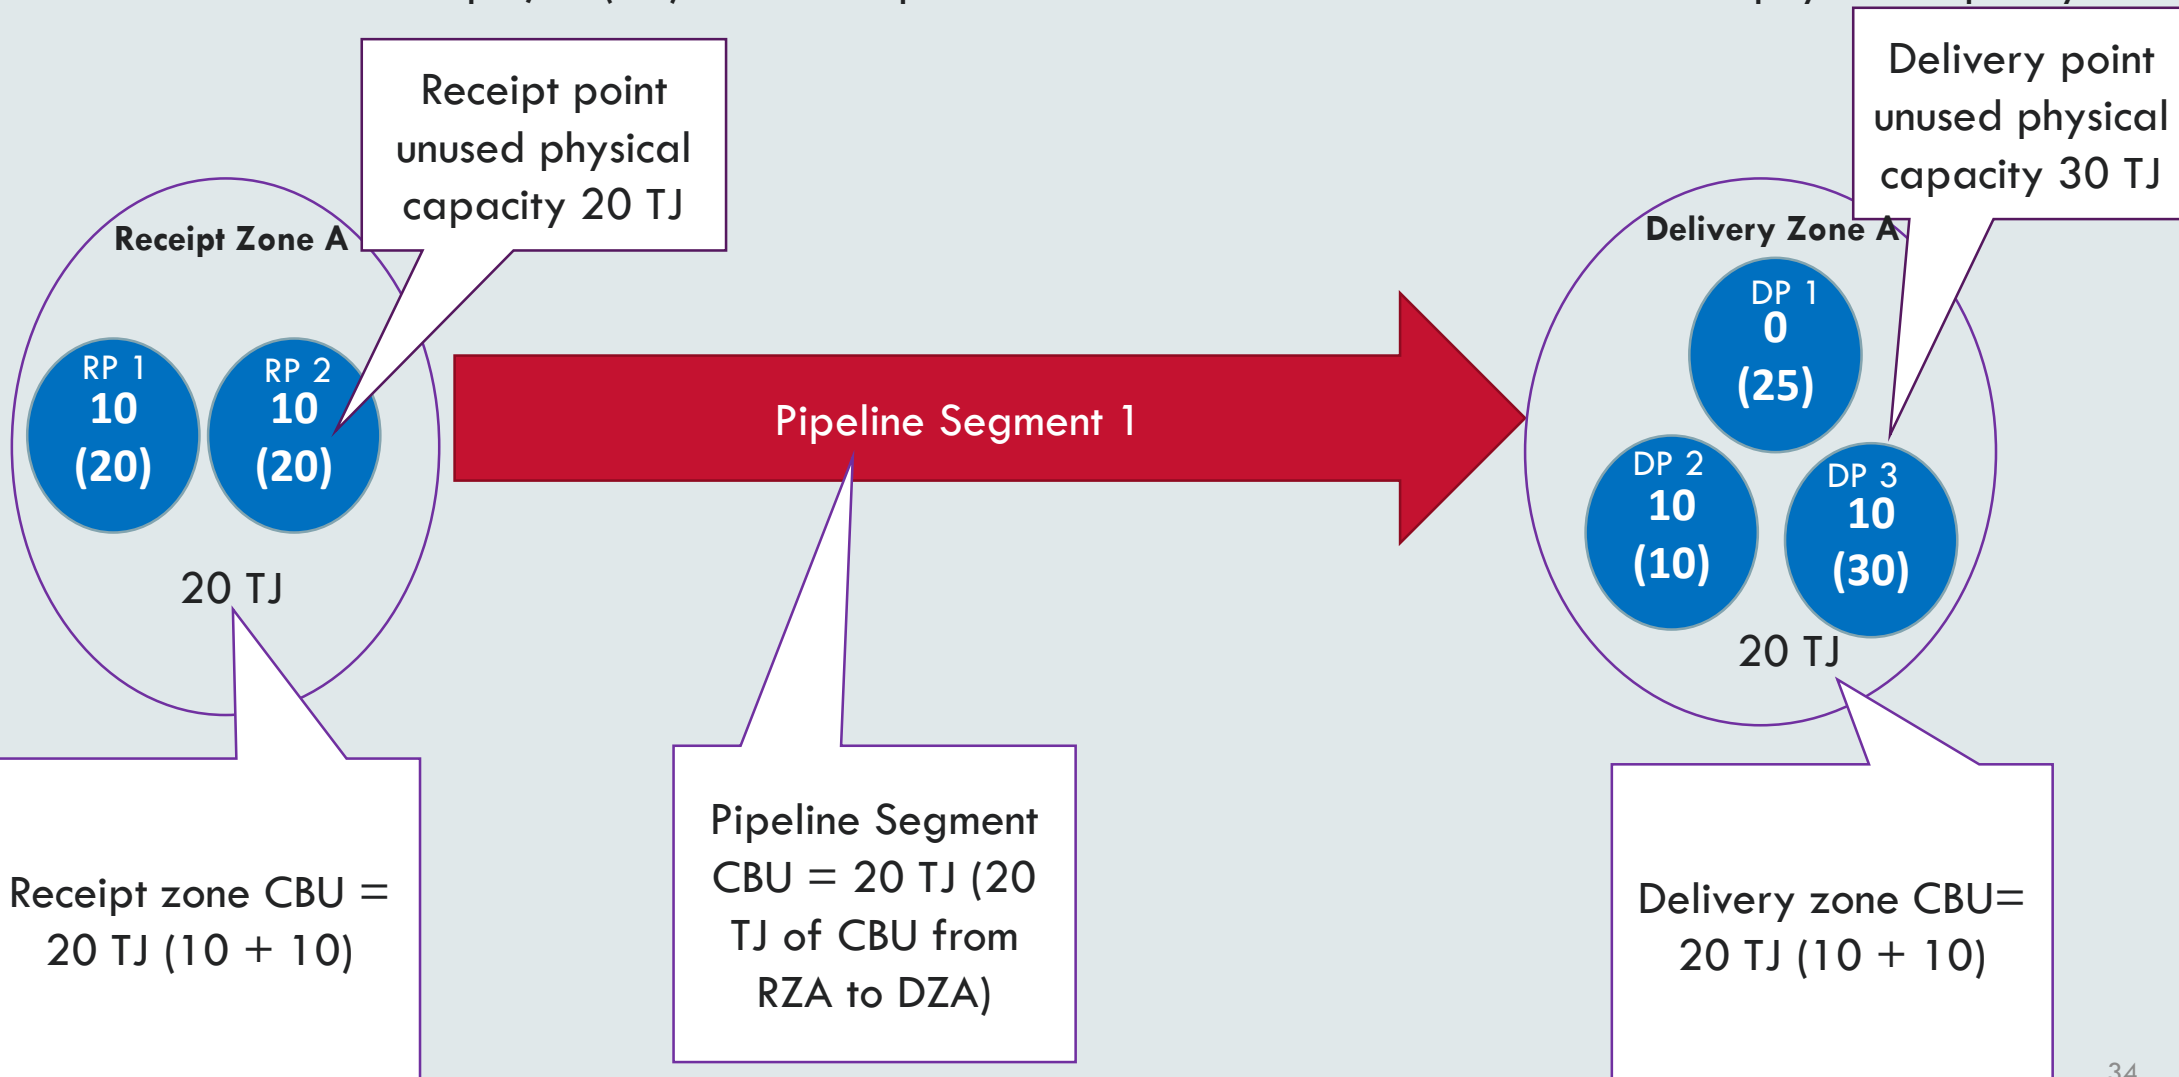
Receipt point unused physical capacity 20 TJ

Delivery point unused physical capacity 30 TJ

Receipt Zone A

RP 1
10
(20)

RP 2
10
(20)

20 TJ

Pipeline Segment 1

Delivery Zone A

DP 1
0
(25)

DP 2
10
(10)

DP 3
10
(30)

20 TJ

Receipt zone CBU = 20 TJ (10 + 10)

Pipeline Segment CBU = 20 TJ (20 TJ of CBU from RZA to DZA)

Delivery zone CBU= 20 TJ (10 + 10)

34